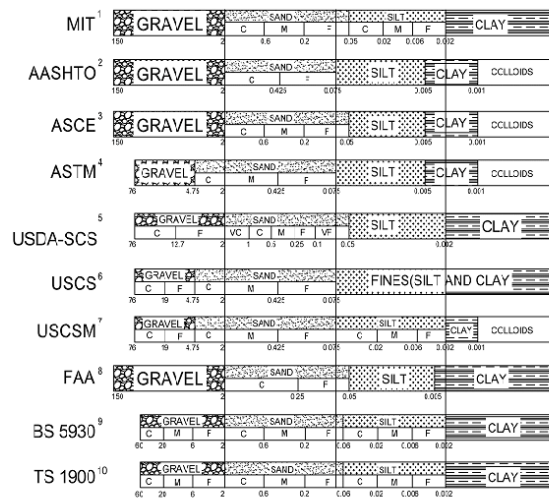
MIT$^1$ GRAVEL SAND C M F SILT C M F CLAY
150 2 0.6 0.2 0.06 0.02 0.006 0.002

AASHTO$^2$ GRAVEL SAND C F SILT CLAY COLLOIDS
150 2 0.425 0.075 0.005 0.001

ASCE$^3$ GRAVEL SAND C M F SILT CLAY COLLOIDS
150 2 0.6 0.2 0.05 0.005 0.001

ASTM$^4$ GRAVEL SAND C M F SILT CLAY COLLOIDS
76 4.75 2 0.425 0.075 0.005 0.001

USDA-SCS$^5$ GRAVEL C F SAND VC C M F VF SILT CLAY
76 12.7 2 1 0.5 0.25 0.1 0.05 0.002

USCS$^6$ GRAVEL C F SAND C M F FINES(SILT AND CLAY
76 19 4.75 2 0.425 0.075

USCSM$^7$ GRAVEL C F SAND C M F SILT C M F CLAY COLLOIDS
76 19 4.75 2 0.425 0.075 0.02 0.006 0.002 0.001

FAA$^8$ GRAVEL SAND C F SILT CLAY
150 2 0.25 0.05 0.005

BS 5930$^9$ GRAVEL C M F SAND C M F SILT C M F CLAY
60 20 6 2 0.6 0.2 0.06 0.02 0.006 0.002

TS 1900$^{10}$ GRAVEL C M F SAND C M F SILT C M F CLAY
60 20 6 2 0.6 0.2 0.06 0.02 0.006 0.002